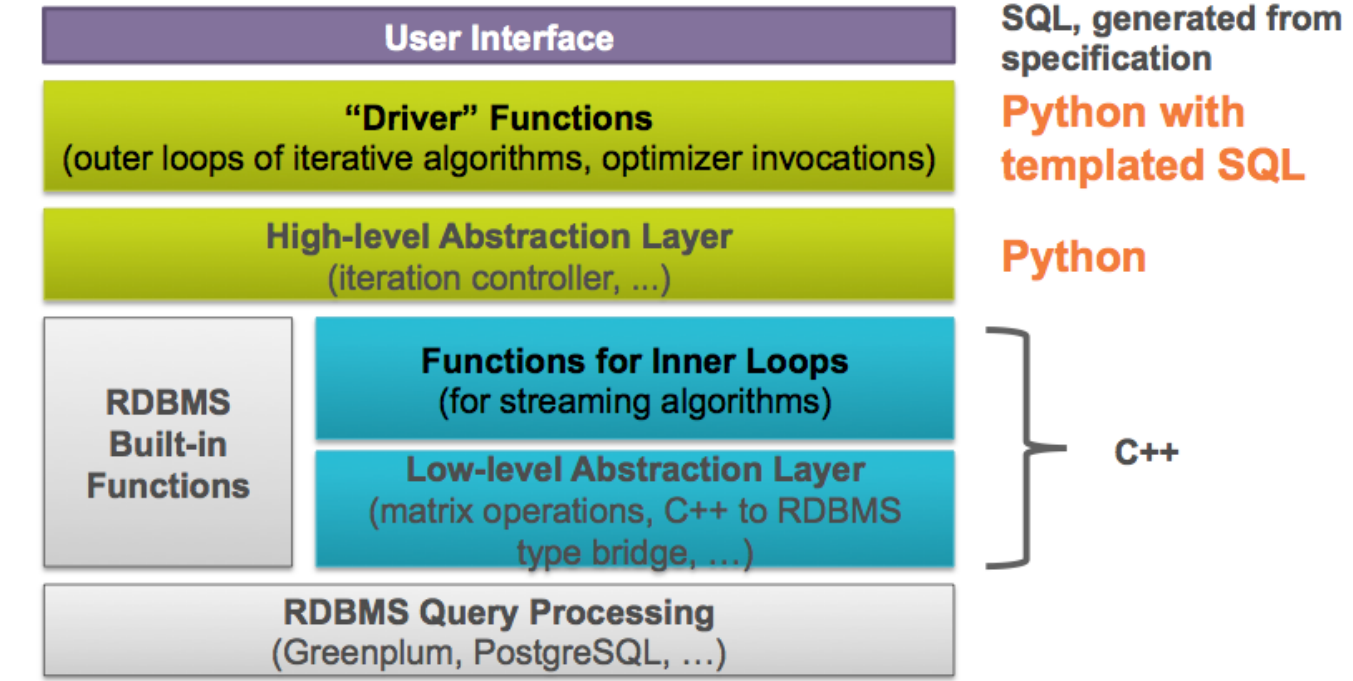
User Interface

SQL, generated from specification

"Driver" Functions
(outer loops of iterative algorithms, optimizer invocations)

Python with templated SQL

High-level Abstraction Layer
(iteration controller, ...)

Python

RDBMS Built-in Functions

Functions for Inner Loops
(for streaming algorithms)

Low-level Abstraction Layer
(matrix operations, C++ to RDBMS type bridge, …)

C++

RDBMS Query Processing
(Greenplum, PostgreSQL, …)